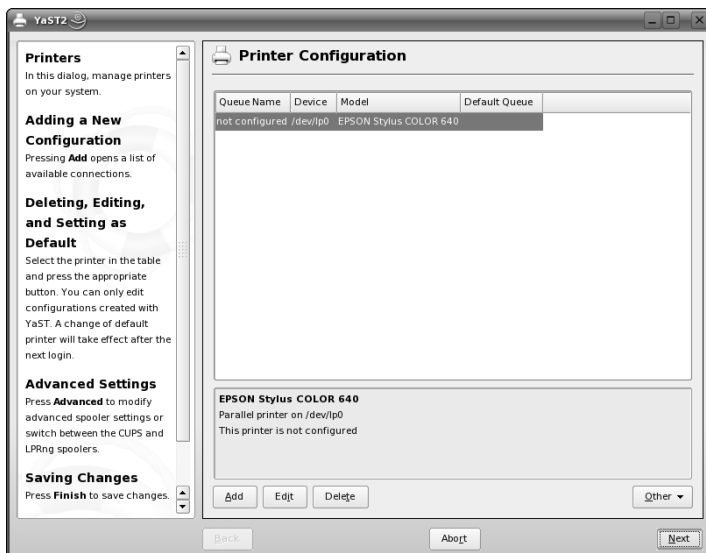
YaST2

Printers
In this dialog, manage printers on your system.

Adding a New Configuration
Pressing Add opens a list of available connections.

Deleting, Editing, and Setting as Default
Select the printer in the table and press the appropriate button. You can only edit configurations created with YaST. A change of default printer will take effect after the next login.

Advanced Settings
Press Advanced to modify advanced spooler settings or switch between the CUPS and LPRng spoolers.

Saving Changes
Press Finish to save changes.

Printer Configuration

| Queue Name | Device | Model | Default Queue |
|---|---|---|---|
| not configured | /dev/lp0 | EPSON Stylus COLOR 640 | |

EPSON Stylus COLOR 640
Parallel printer on /dev/lp0
This printer is not configured

Add Edit Delete Other

Back Abort Next